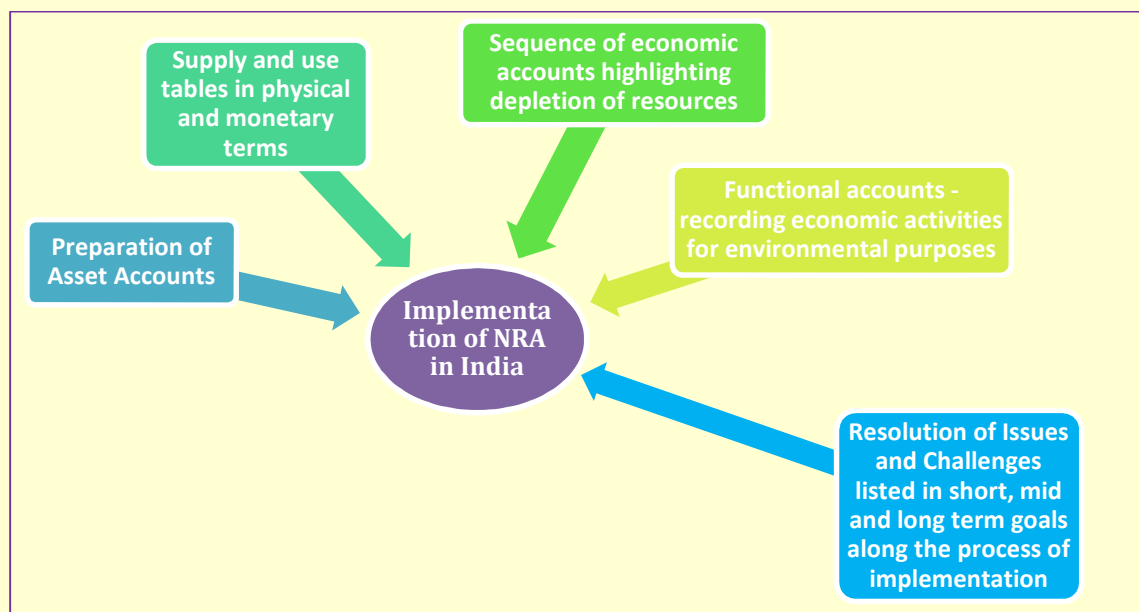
Supply and use tables in physical and monetary terms

Sequence of economic accounts highlighting depletion of resources

Functional accounts - recording economic activities for environmental purposes

Preparation of Asset Accounts

Implementa tion of NRA in India

Resolution of Issues and Challenges listed in short, mid and long term goals along the process of implementation